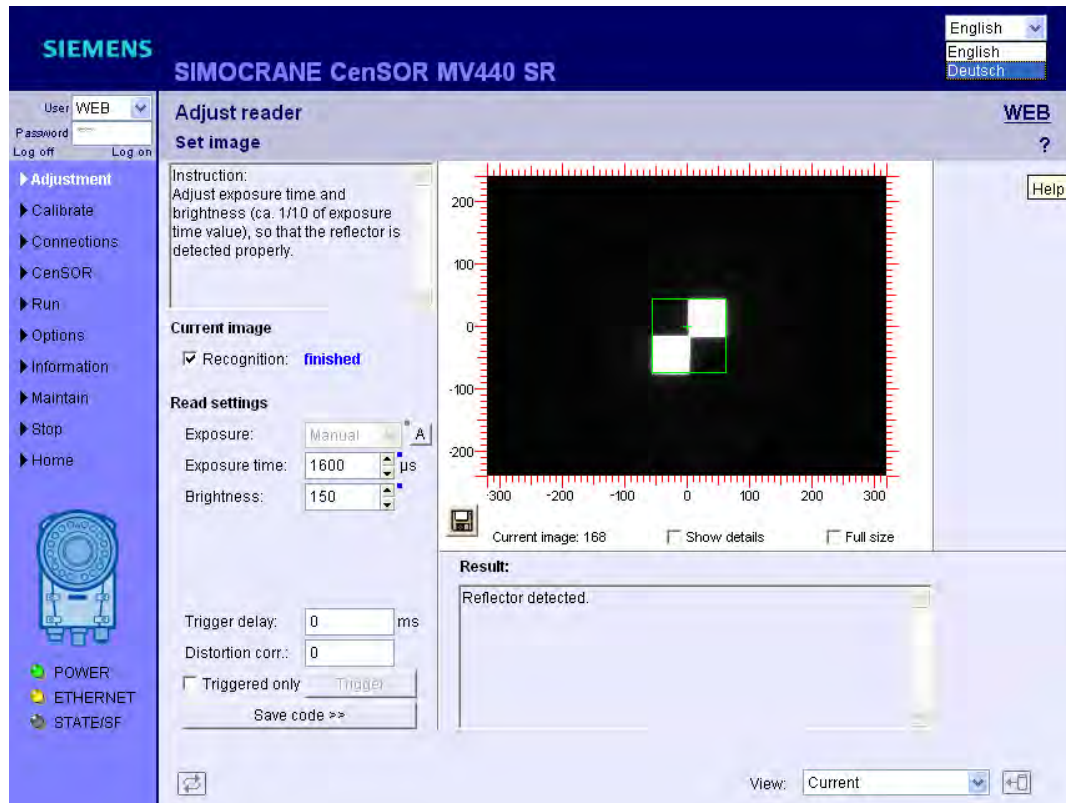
SIEMENS

SIMOCRANE CenSOR MV440 SR

English
English
Deutsch

User WEB
Password
Log off Log on

Adjustment
Calibrate
Connections
CenSOR
Run
Options
Information
Maintain
Stop
Home

POWER
ETHERNET
STATE/SF

Adjust reader
Set image

WEB
?
Help

Instruction:
Adjust exposure time and brightness (ca. 1/10 of exposure time value), so that the reflector is detected properly.

Current image
Recognition: finished

Read settings
Exposure: Manual A
Exposure time: 1600 µs
Brightness: 150

Trigger delay: 0 ms
Distortion corr.: 0
Triggered only Trigger
Save code >>

200
100
0
-100
-200
-300 -200 -100 0 100 200 300

Current image: 168
Show details
Full size

Result:
Reflector detected.

View: Current